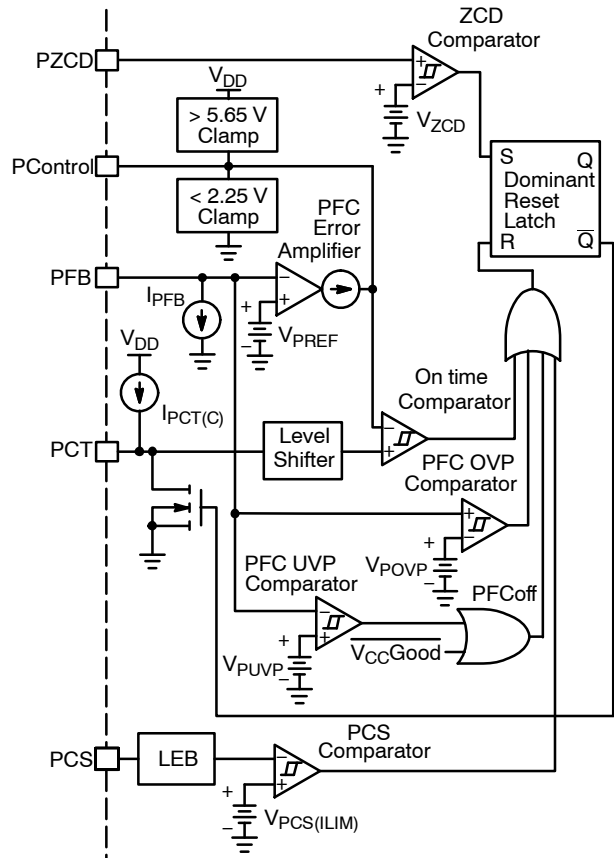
ZCD Comparator

PZCD

$V_{DD}$

> 5.65 V Clamp

+

$V_{ZCD}$

PControl

S Q Dominant Reset Latch R $\overline{Q}$

< 2.25 V Clamp

PFC Error Amplifier

PFB

$I_{PFB}$

−
+

+

$V_{PREF}$

$V_{DD}$

$I_{PCT(C)}$

On time Comparator

PCT

Level Shifter

−
+

PFC OVP Comparator

−
+

+

$V_{POVP}$

PFC UVP Comparator

PFCoff

−
+

+

$V_{PUVP}$

$\overline{V_{CC}Good}$

PCS Comparator

PCS

LEB

−
+

+

$V_{PCS(ILIM)}$